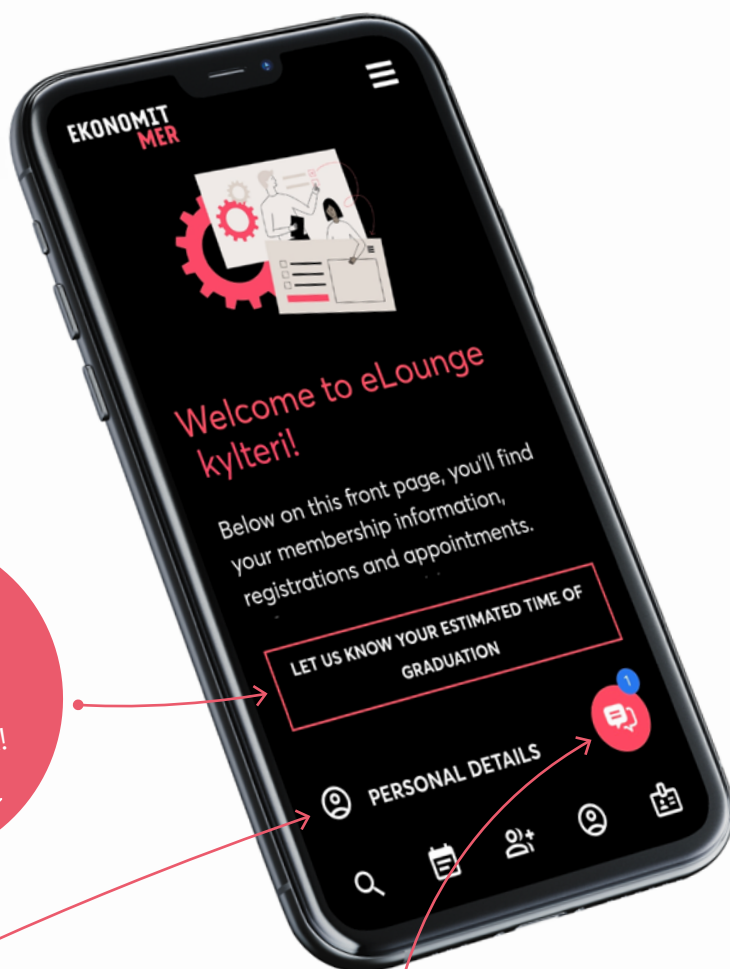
EKONOMIT MER

Welcome to eLounge kylteri!

Below on this front page, you'll find your membership information, registrations and appointments.

LET US KNOW YOUR ESTIMATED TIME OF GRADUATION

1

PERSONAL DETAILS

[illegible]!